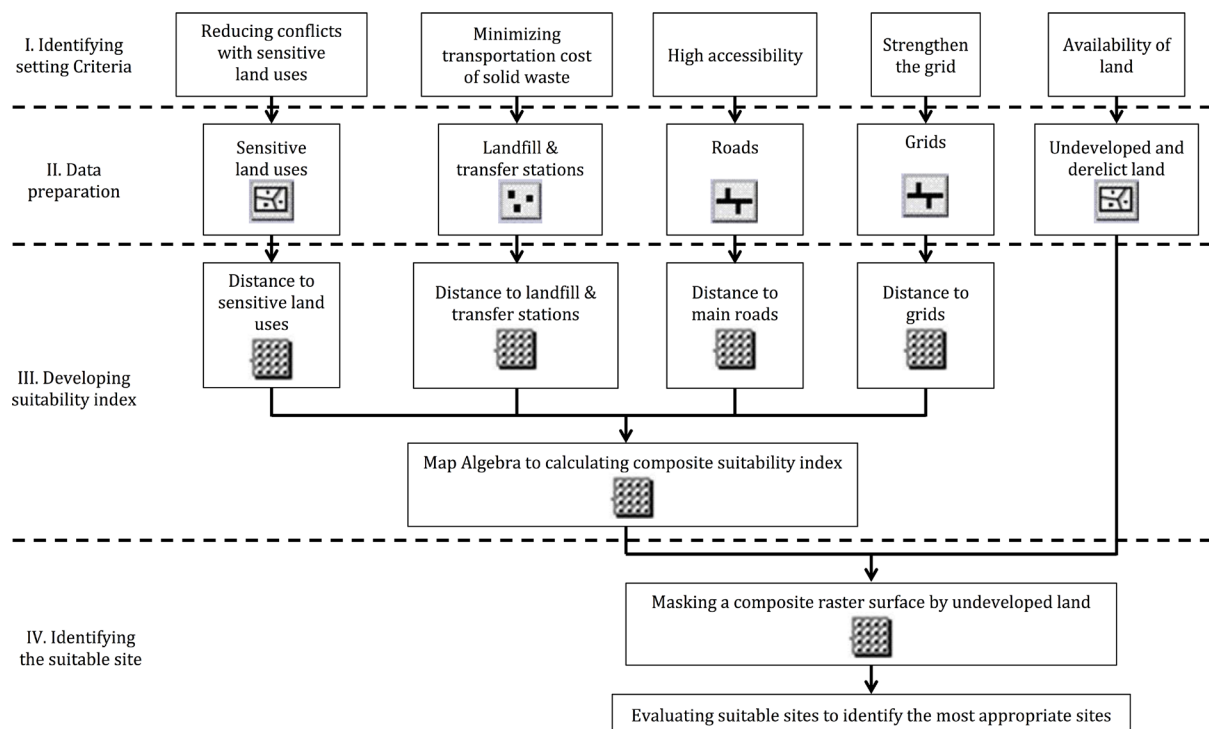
I. Identifying setting Criteria

Reducing conflicts with sensitive land uses

Minimizing transportation cost of solid waste

High accessibility

Strengthen the grid

Availability of land

II. Data preparation

Sensitive land uses

Landfill & transfer stations

Roads

Grids

Undeveloped and derelict land

III. Developing suitability index

Distance to sensitive land uses

Distance to landfill & transfer stations

Distance to main roads

Distance to grids

Map Algebra to calculating composite suitability index

IV. Identifying the suitable site

Masking a composite raster surface by undeveloped land

Evaluating suitable sites to identify the most appropriate sites